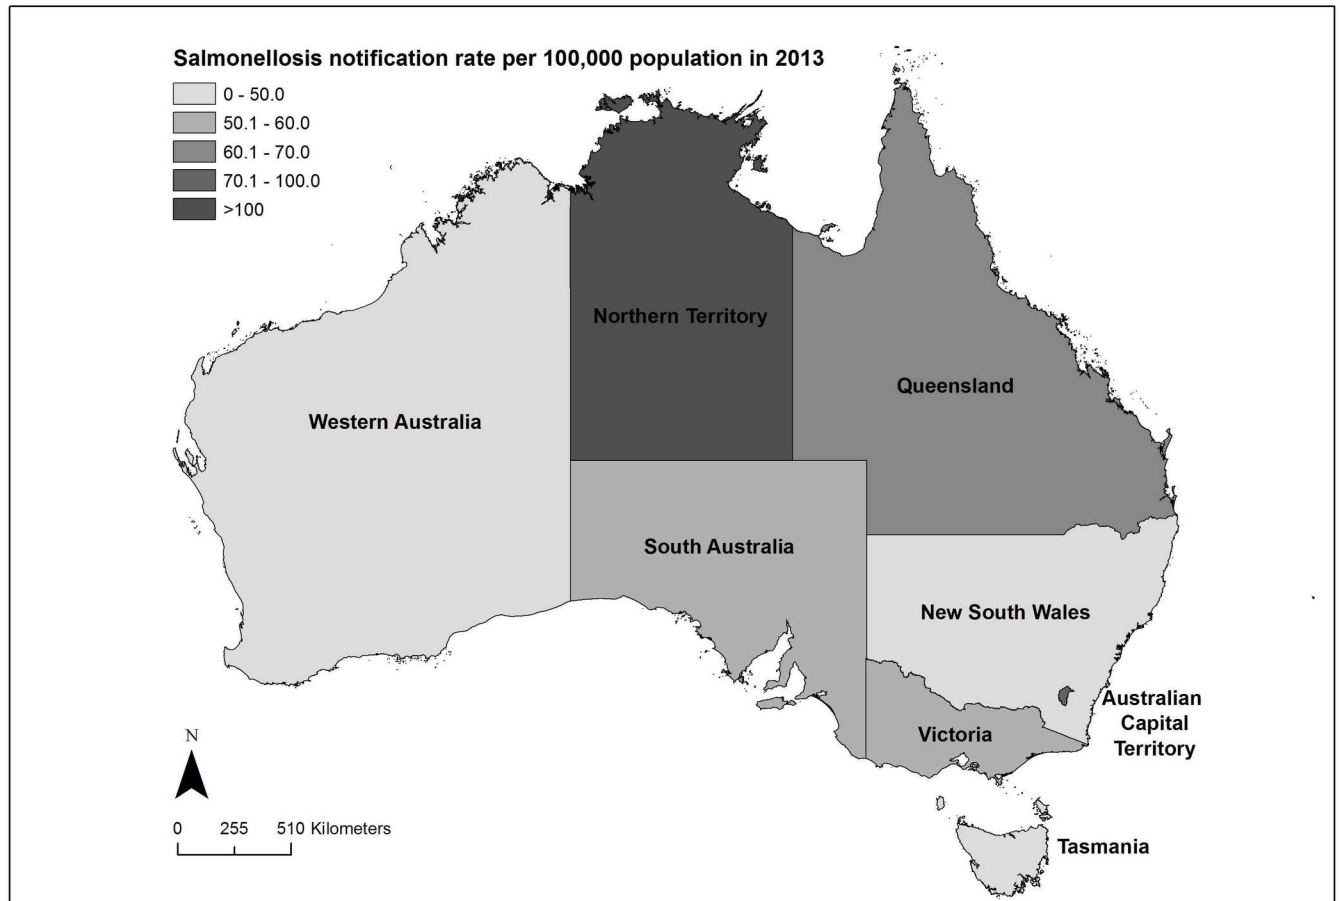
Salmonellosis notification rate per 100,000 population in 2013

0 - 50.0
50.1 - 60.0
60.1 - 70.0
70.1 - 100.0
>100

Northern Territory

Queensland

Western Australia

South Australia

New South Wales

Australian Capital Territory

Victoria

Tasmania

N

0 255 510 Kilometers